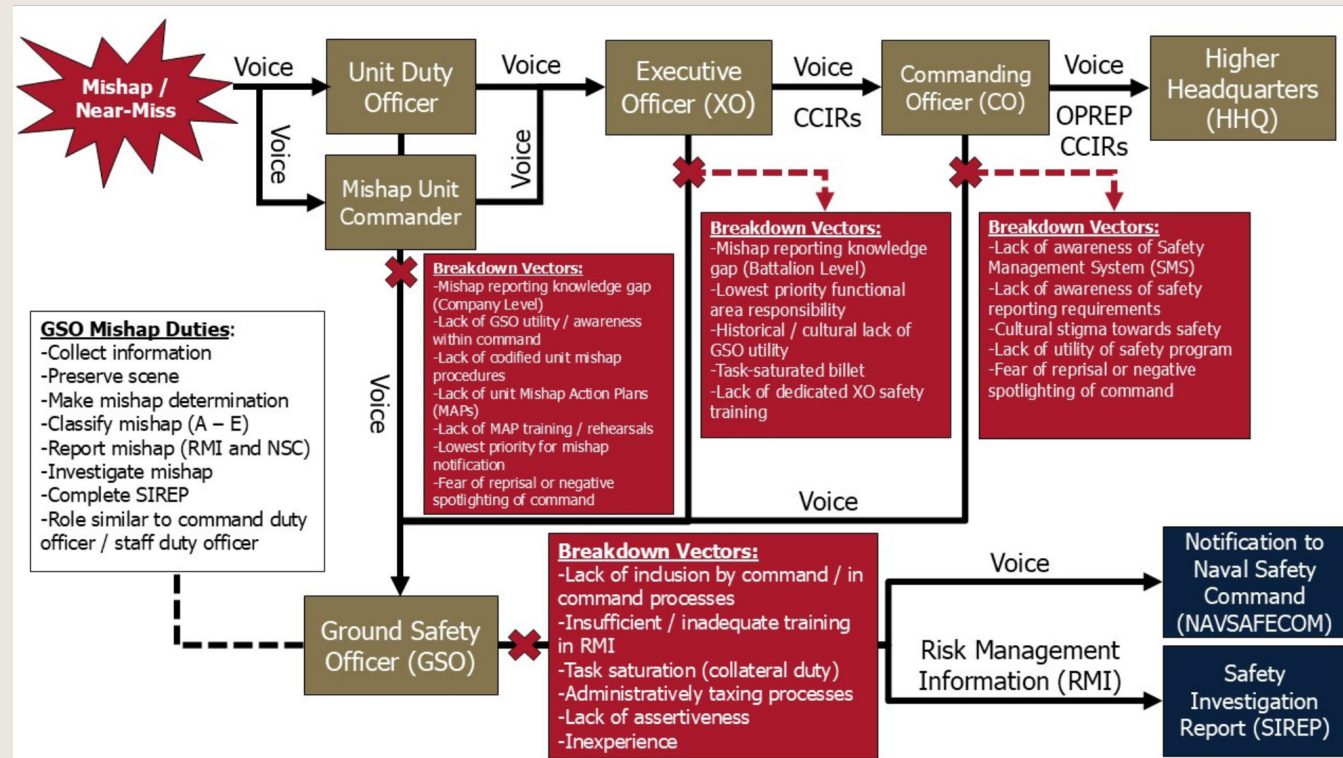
Mishap / Near-Miss

Voice

Unit Duty Officer

Voice

Executive Officer (XO)

Voice

CCIRs

Commanding Officer (CO)

Voice

OPREP CCIRs

Higher Headquarters (HHQ)

Voice

Voice

Mishap Unit Commander

Breakdown Vectors:
-Mishap reporting knowledge gap (Battalion Level)
-Lowest priority functional area responsibility
-Historical / cultural lack of GSO utility
-Task-saturated billet
-Lack of dedicated XO safety training

Breakdown Vectors:
-Lack of awareness of Safety Management System (SMS)
-Lack of awareness of safety reporting requirements
-Cultural stigma towards safety
-Lack of utility of safety program
-Fear of reprisal or negative spotlighting of command

Breakdown Vectors:
-Mishap reporting knowledge gap (Company Level)
-Lack of GSO utility / awareness within command
-Lack of codified unit mishap procedures
-Lack of unit Mishap Action Plans (MAPs)
-Lack of MAP training / rehearsals
-Lowest priority for mishap notification
-Fear of reprisal or negative spotlighting of command

GSO Mishap Duties:
-Collect information
-Preserve scene
-Make mishap determination
-Classify mishap (A – E)
-Report mishap (RMI and NSC)
-Investigate mishap
-Complete SIREP
-Role similar to command duty officer / staff duty officer

Voice

Voice

Ground Safety Officer (GSO)

Breakdown Vectors:
-Lack of inclusion by command / in command processes
-Insufficient / inadequate training in RMI
-Task saturation (collateral duty)
-Administratively taxing processes
-Lack of assertiveness
-Inexperience

Voice

Notification to Naval Safety Command (NAVSAFECOM)

Risk Management Information (RMI)

Safety Investigation Report (SIREP)